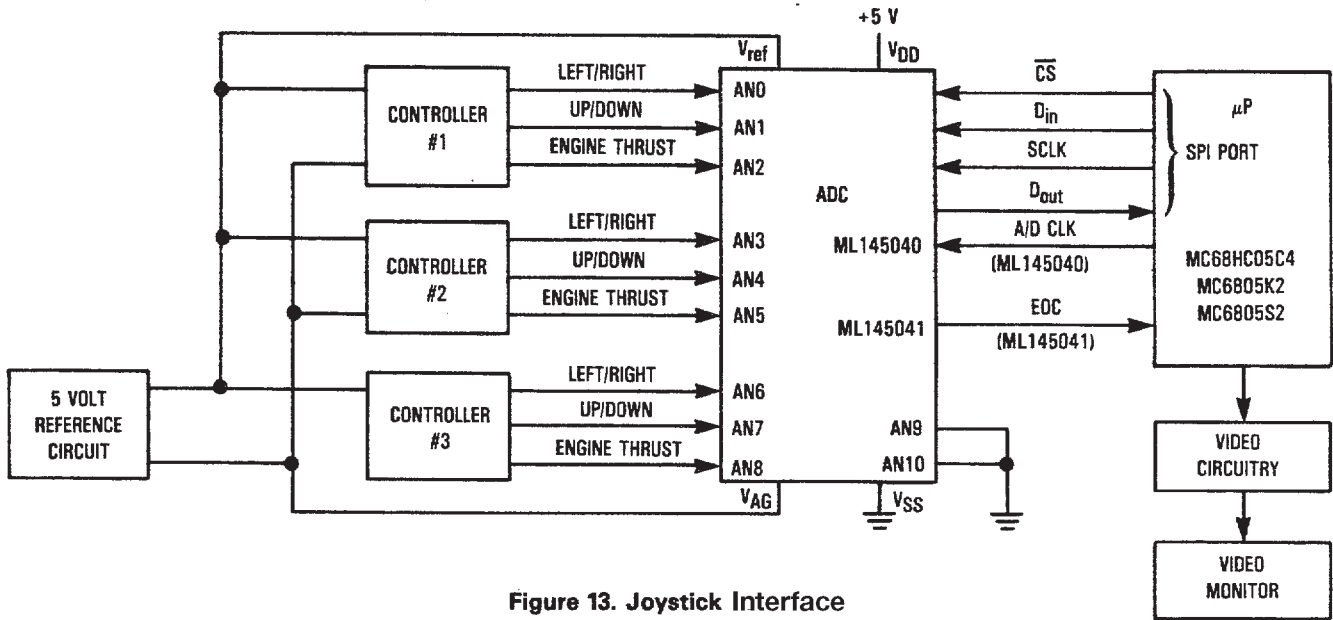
+5 V

$V_{ref}$

$V_{DD}$

CONTROLLER #1

LEFT/RIGHT

UP/DOWN

ENGINE THRUST

AN0

AN1

AN2

CONTROLLER #2

LEFT/RIGHT

UP/DOWN

ENGINE THRUST

AN3

AN4

AN5

5 VOLT REFERENCE CIRCUIT

CONTROLLER #3

LEFT/RIGHT

UP/DOWN

ENGINE THRUST

AN6

AN7

AN8

$V_{AG}$

ADC

ML145040

ML145041

AN9

AN10

$V_{SS}$

$\overline{CS}$

$D_{in}$

SCLK

$D_{out}$

A/D CLK

(ML145040)

EOC

(ML145041)

$\mu P$

SPI PORT

MC68HC05C4
MC6805K2
MC6805S2

VIDEO CIRCUITRY

VIDEO MONITOR

Figure 13. Joystick Interface